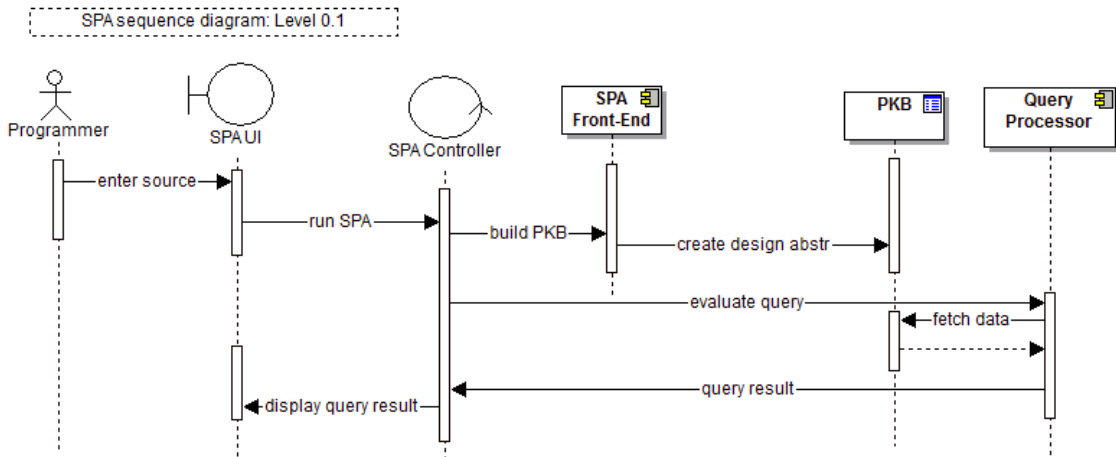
SPA sequence diagram: Level 0.1

Programmer

SPA UI

SPA Controller

SPA Front-End

PKB

Query Processor

enter source

run SPA

build PKB

create design abstr

evaluate query

fetch data

query result

display query result